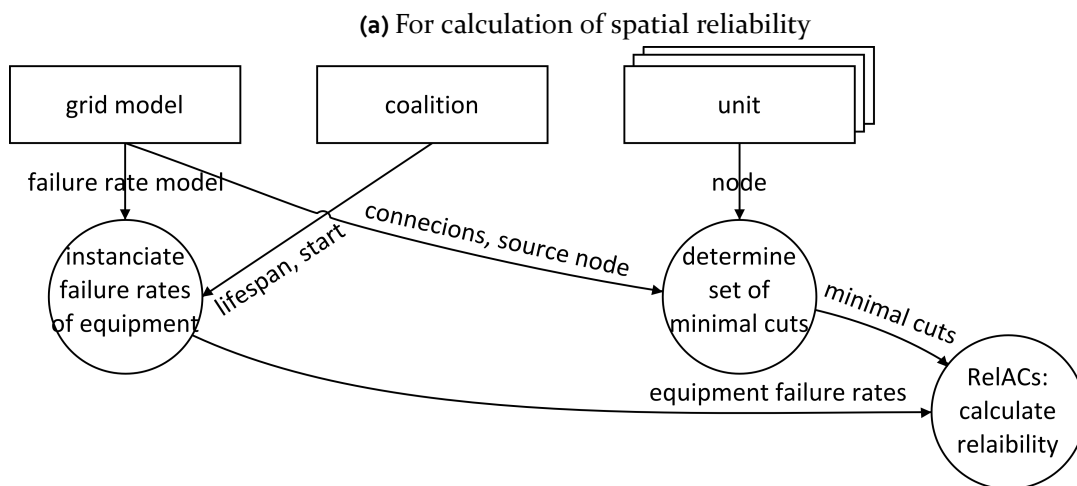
(a) For calculation of spatial reliability

grid model

coalition

unit

failure rate model

node

connecions, source node

lifespan, start

instanciate failure rates of equipment

determine set of minimal cuts

minimal cuts

equipment failure rates

RelACs: calculate relaibility